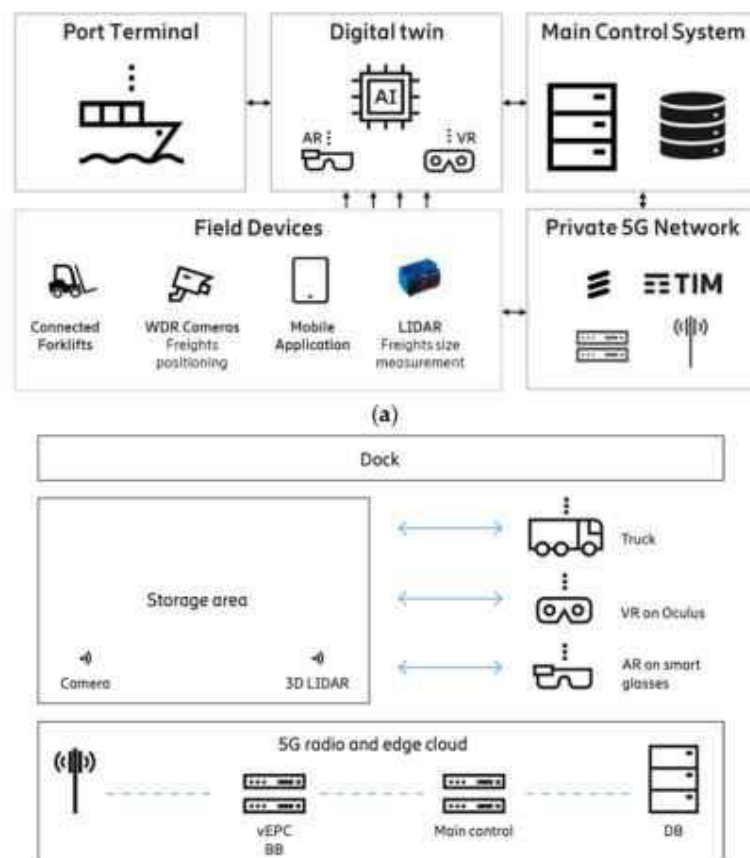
Port Terminal

Digital twin

AI

AR

VR

Main Control System

Field Devices

Connected Forklifts

WDR Cameras Freights positioning

Mobile Application

LIDAR Freights size measurement

Private 5G Network

TIM

(a)

Dock

Storage area

Camera

3D LIDAR

Truck

VR on Oculus

AR on smart glasses

5G radio and edge cloud

vEPC BB

Main control

DB